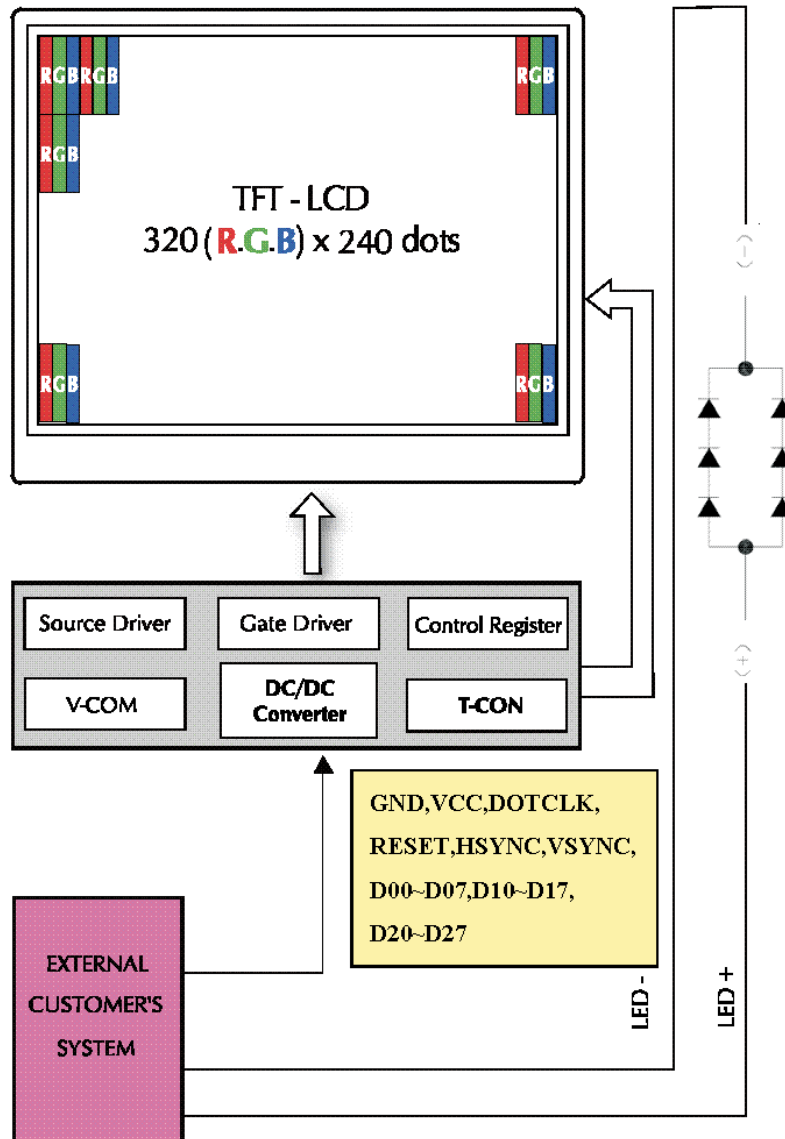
RGB RGB RGB
RGB

TFT - LCD
320 (R.G.B) x 240 dots

RGB RGB

(-)

Source Driver
Gate Driver
Control Register
V-COM
DC/DC Converter
T-CON

(+)

GND,VCC,DOTCLK,
RESET,HSYNC,VSYNC,
D00~D07,D10~D17,
D20~D27

EXTERNAL CUSTOMER'S SYSTEM

LED -
LED +